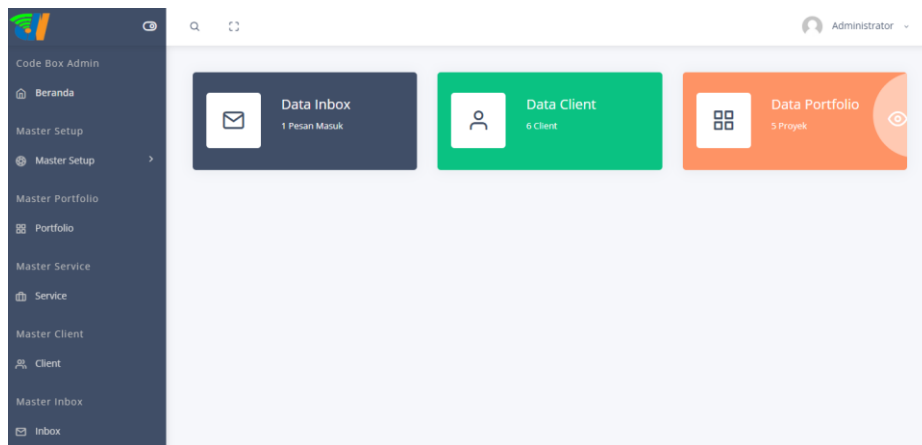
Administrator

Code Box Admin

Beranda

Master Setup

Master Setup

Master Portfolio

Portfolio

Master Service

Service

Master Client

Client

Master Inbox

Inbox

Data Inbox
1 Pesan Masuk

Data Client
6 Client

Data Portfolio
5 Proyek